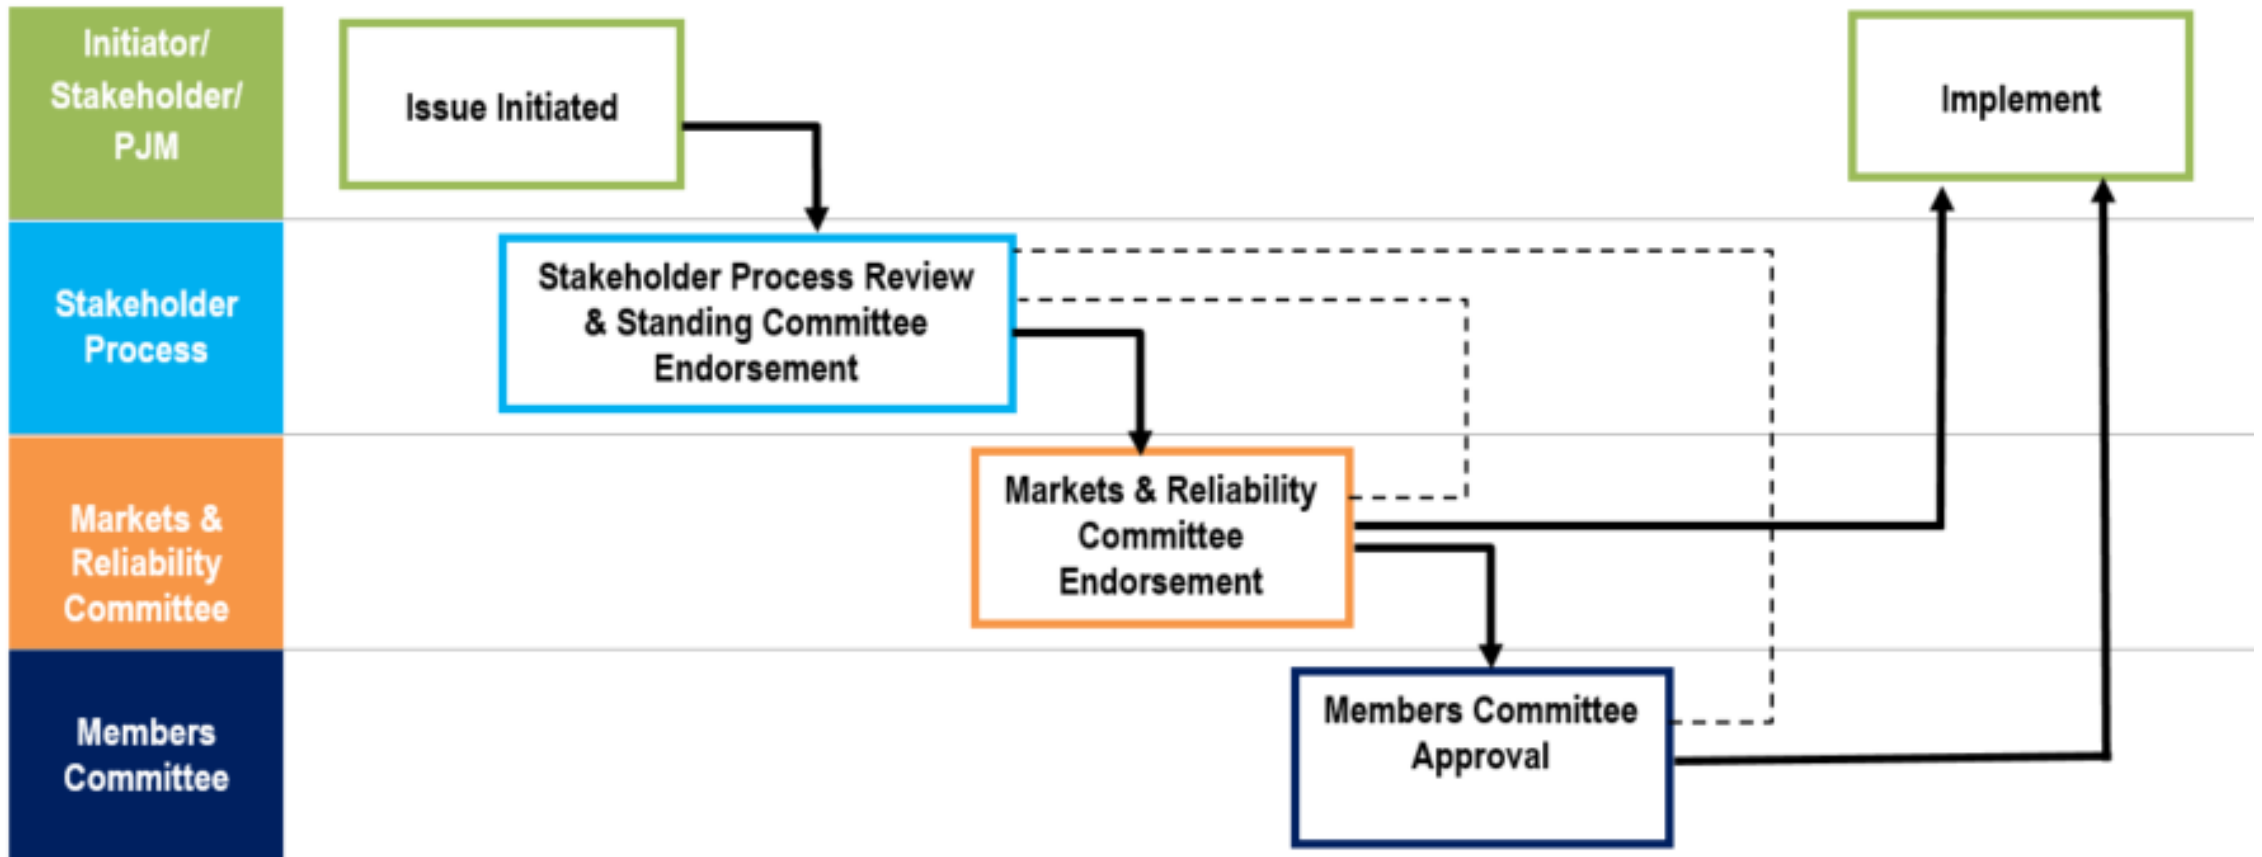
Initiator/ Stakeholder/ PJM

Issue Initiated

Implement

Stakeholder Process

Stakeholder Process Review & Standing Committee Endorsement

Markets & Reliability Committee

Markets & Reliability Committee Endorsement

Members Committee

Members Committee Approval